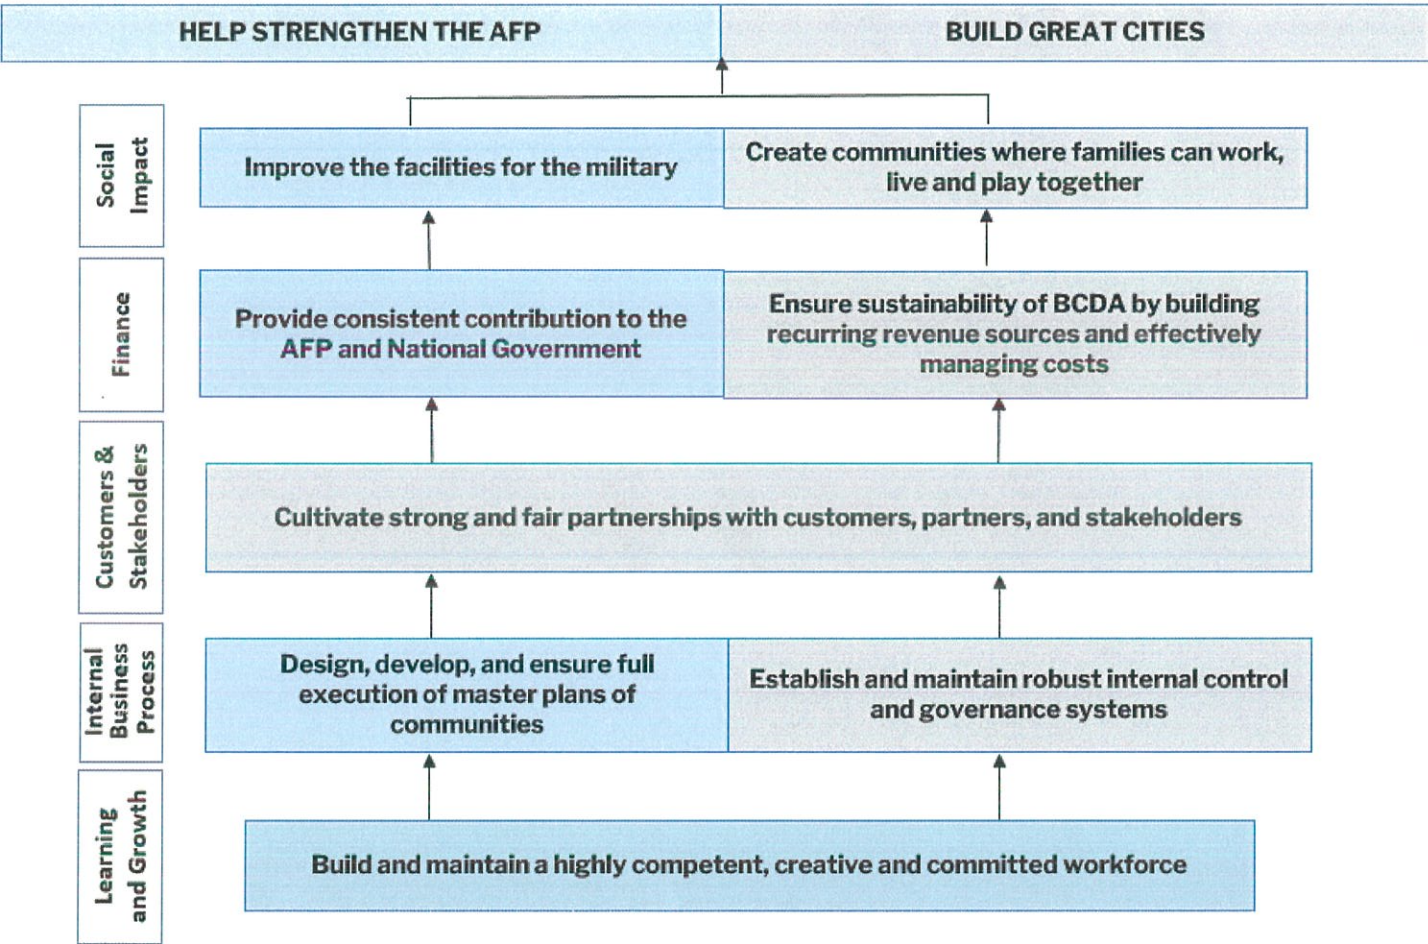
HELP STRENGTHEN THE AFP

BUILD GREAT CITIES

Social Impact

Improve the facilities for the military

Create communities where families can work, live and play together

Finance

Provide consistent contribution to the AFP and National Government

Ensure sustainability of BCDA by building recurring revenue sources and effectively managing costs

Customers & Stakeholders

Cultivate strong and fair partnerships with customers, partners, and stakeholders

Internal Business Process

Design, develop, and ensure full execution of master plans of communities

Establish and maintain robust internal control and governance systems

Learning and Growth

Build and maintain a highly competent, creative and committed workforce